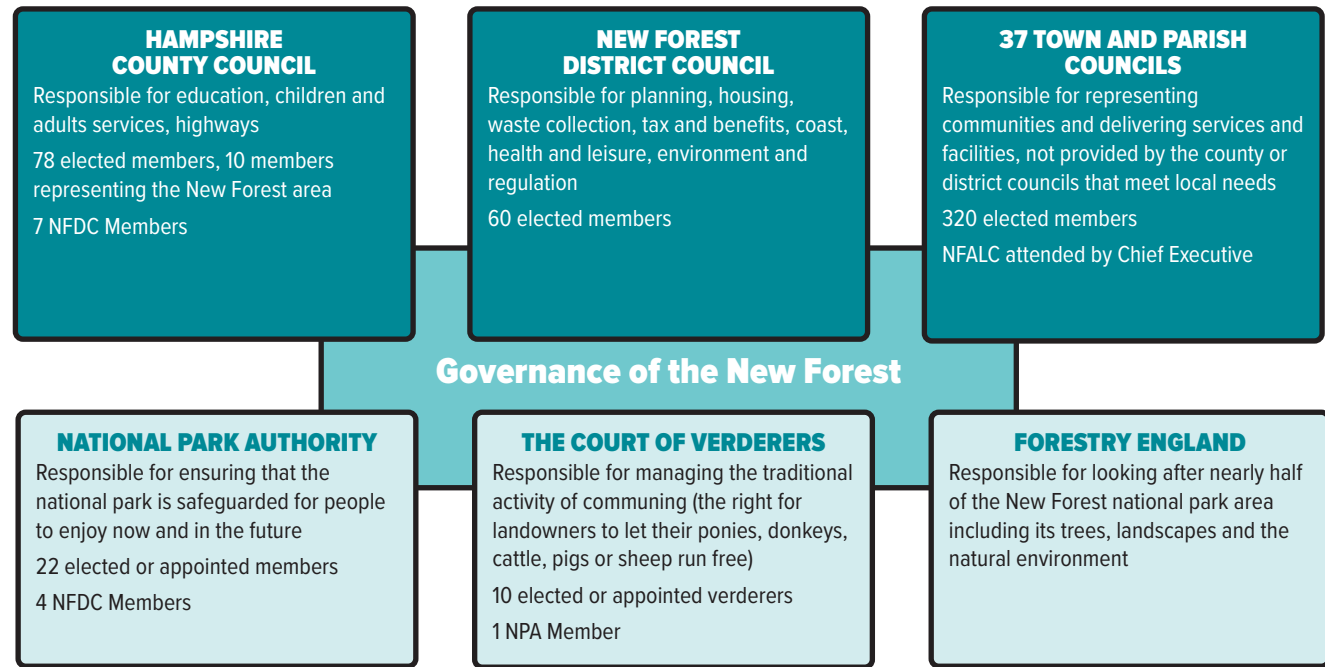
HAMPSHIRE COUNTY COUNCIL

Responsible for education, children and adults services, highways

78 elected members, 10 members representing the New Forest area

7 NFDC Members

NEW FOREST DISTRICT COUNCIL

Responsible for planning, housing, waste collection, tax and benefits, coast, health and leisure, environment and regulation

60 elected members

37 TOWN AND PARISH COUNCILS

Responsible for representing communities and delivering services and facilities, not provided by the county or district councils that meet local needs

320 elected members

NFALC attended by Chief Executive

Governance of the New Forest

NATIONAL PARK AUTHORITY

Responsible for ensuring that the national park is safeguarded for people to enjoy now and in the future

22 elected or appointed members

4 NFDC Members

THE COURT OF VERDERERS

Responsible for managing the traditional activity of communing (the right for landowners to let their ponies, donkeys, cattle, pigs or sheep run free)

10 elected or appointed verderers

1 NPA Member

FORESTRY ENGLAND

Responsible for looking after nearly half of the New Forest national park area including its trees, landscapes and the natural environment